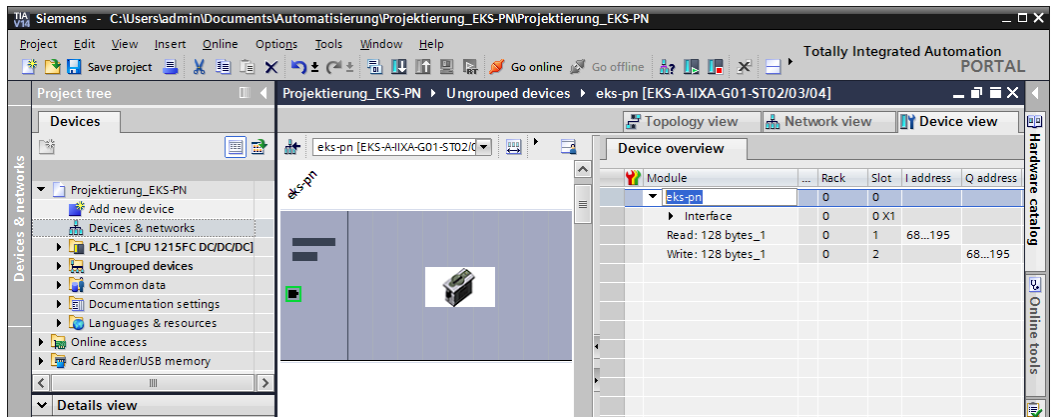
Siemens - C:\Users\admin\Documents\Automatisierung\Projektierung_EKS-PN\Projektierung_EKS-PN

Project Edit View Insert Online Options Tools Window Help

Totally Integrated Automation
PORTAL

Save project

Go online Go offline

Project tree

Projektierung_EKS-PN ▸ Ungrouped devices ▸ eks-pn [EKS-A-IIXA-G01-ST02/03/04]

Devices

Topology view Network view Device view

eks-pn [EKS-A-IIXA-G01-ST02/0

Device overview

Devices & networks

Projektierung_EKS-PN
Add new device
Devices & networks
PLC_1 [CPU 1215FC DC/DC/DC]
Ungrouped devices
Common data
Documentation settings
Languages & resources
Online access
Card Reader/USB memory

Details view

eks-pn

| Module | ... | Rack | Slot | I address | Q address |
|---|---|---|---|---|---|
| eks-pn | | 0 | 0 | | |
| Interface | | 0 | 0 X1 | | |
| Read: 128 bytes_1 | | 0 | 1 | 68...195 | |
| Write: 128 bytes_1 | | 0 | 2 | | 68...195 |

Hardware catalog

Online tools